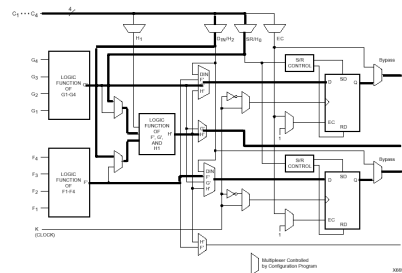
$C_1 \cdot \cdot \cdot C_4$
4
$H_1$
$D_{IN}/H_2$
$S/R/H_0$
EC
$G_4$
$G_3$
$G_2$
$G_1$
LOGIC FUNCTION OF G1-G4
G'
LOGIC FUNCTION OF F', G', AND H1
H'
$F_4$
$F_3$
$F_2$
$F_1$
LOGIC FUNCTION OF F1-F4
F'
K (CLOCK)
DIN
F'
G'
H'
S/R CONTROL
SD
D
Q
EC
RD
1
Bypass
YQ
Y
S/R CONTROL
SD
D
Q
EC
RD
1
Bypass
XQ
X
Multiplexer Controlled by Configuration Program
X6692